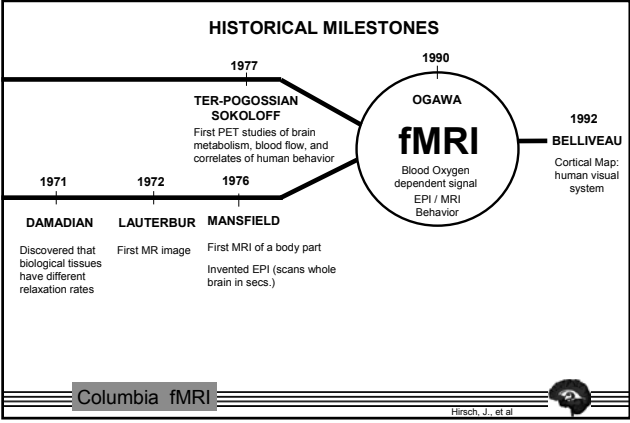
HISTORICAL MILESTONES

1977

TER-POGOSSIAN
SOKOLOFF

First PET studies of brain metabolism, blood flow, and correlates of human behavior

1990

OGAWA

fMRI

Blood Oxygen dependent signal
EPI / MRI
Behavior

1992

BELLIVEAU

Cortical Map: human visual system

1971

DAMADIAN

Discovered that biological tissues have different relaxation rates

1972

LAUTERBUR

First MR image

1976

MANSFIELD

First MRI of a body part

Invented EPI (scans whole brain in secs.)

Columbia fMRI

Hirsch, J., et al